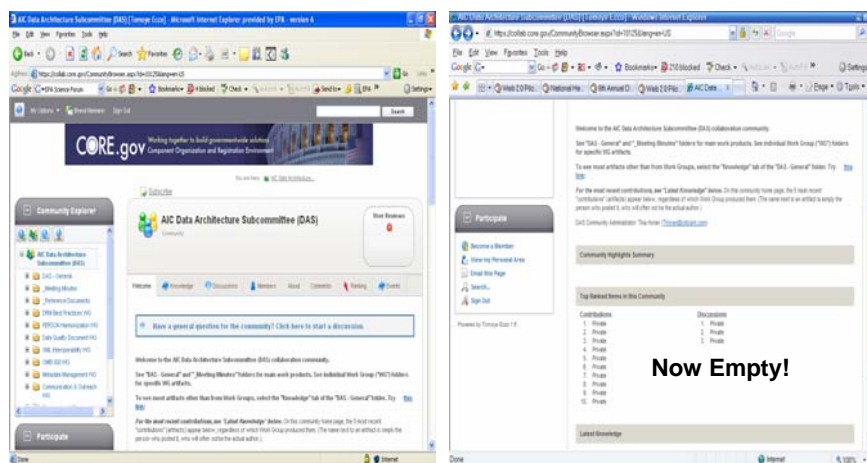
AIC Data Architecture Subcommittee (DAS) [Tomeye Ecco] - Microsoft Internet Explorer provided by EPA - version 6

File Edit View Favorites Tools Help

CORE.gov Working together to build government-wide solutions Component Organization and Registration Environment

Community Explorer

AIC Data Architecture Subcommittee (DAS)

DAS - General

_Meeting Minutes

_Reference Documents

Data Quality Document WG

XML Interoperability WG

Participate

AIC Data Architecture Subcommittee (DAS)

Community

Welcome Knowledge Discussions Members About Comments Ranking Events

Have a general question for the community? Click here to start a discussion.

Welcome to the AIC Data Architecture Subcommittee (DAS) collaboration community.

See "DAS - General" and "_Meeting Minutes" folders for main work products. See individual Work Group ("WG") folders for specific WG artifacts.

To see most artifacts other than from Work Groups, select the "Knowledge" tab of the "DAS - General" folder. Try this!

For the most recent contributions, see "Latest Knowledge" below.

Done Internet

AIC Data Architecture Subcommittee (DAS) [Tomeye Ecco] - Windows Internet Explorer

File Edit View Favorites Tools Help

Welcome to the AIC Data Architecture Subcommittee (DAS) collaboration community.

See "DAS - General" and "_Meeting Minutes" folders for main work products. See individual Work Group ("WG") folders for specific WG artifacts.

To see most artifacts other than from Work Groups, select the "Knowledge" tab of the "DAS - General" folder. Try this!

For the most recent contributions, see "Latest Knowledge" below.

Participate

Become a Member

View my Personal Area

Email this Page

Search...

Sign Out

Community Highlights Summary

Top Ranked Items in this Community

Contributions
1. Private
2. Private
3. Private
4. Private
5. Private
6. Private
7. Private
8. Private
9. Private
10. Private

Discussions
1. Private
2. Private
3. Private

Now Empty!

Latest Knowledge

Done Internet 100%